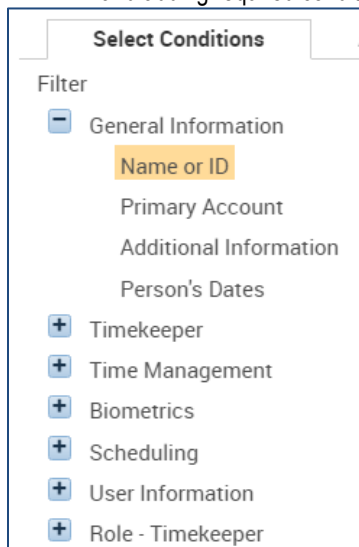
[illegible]

Select Conditions

Filter

General Information

Name or ID

Primary Account

Additional Information

Person's Dates

Timekeeper

Time Management

Biometrics

Scheduling

User Information

Role - Timekeeper